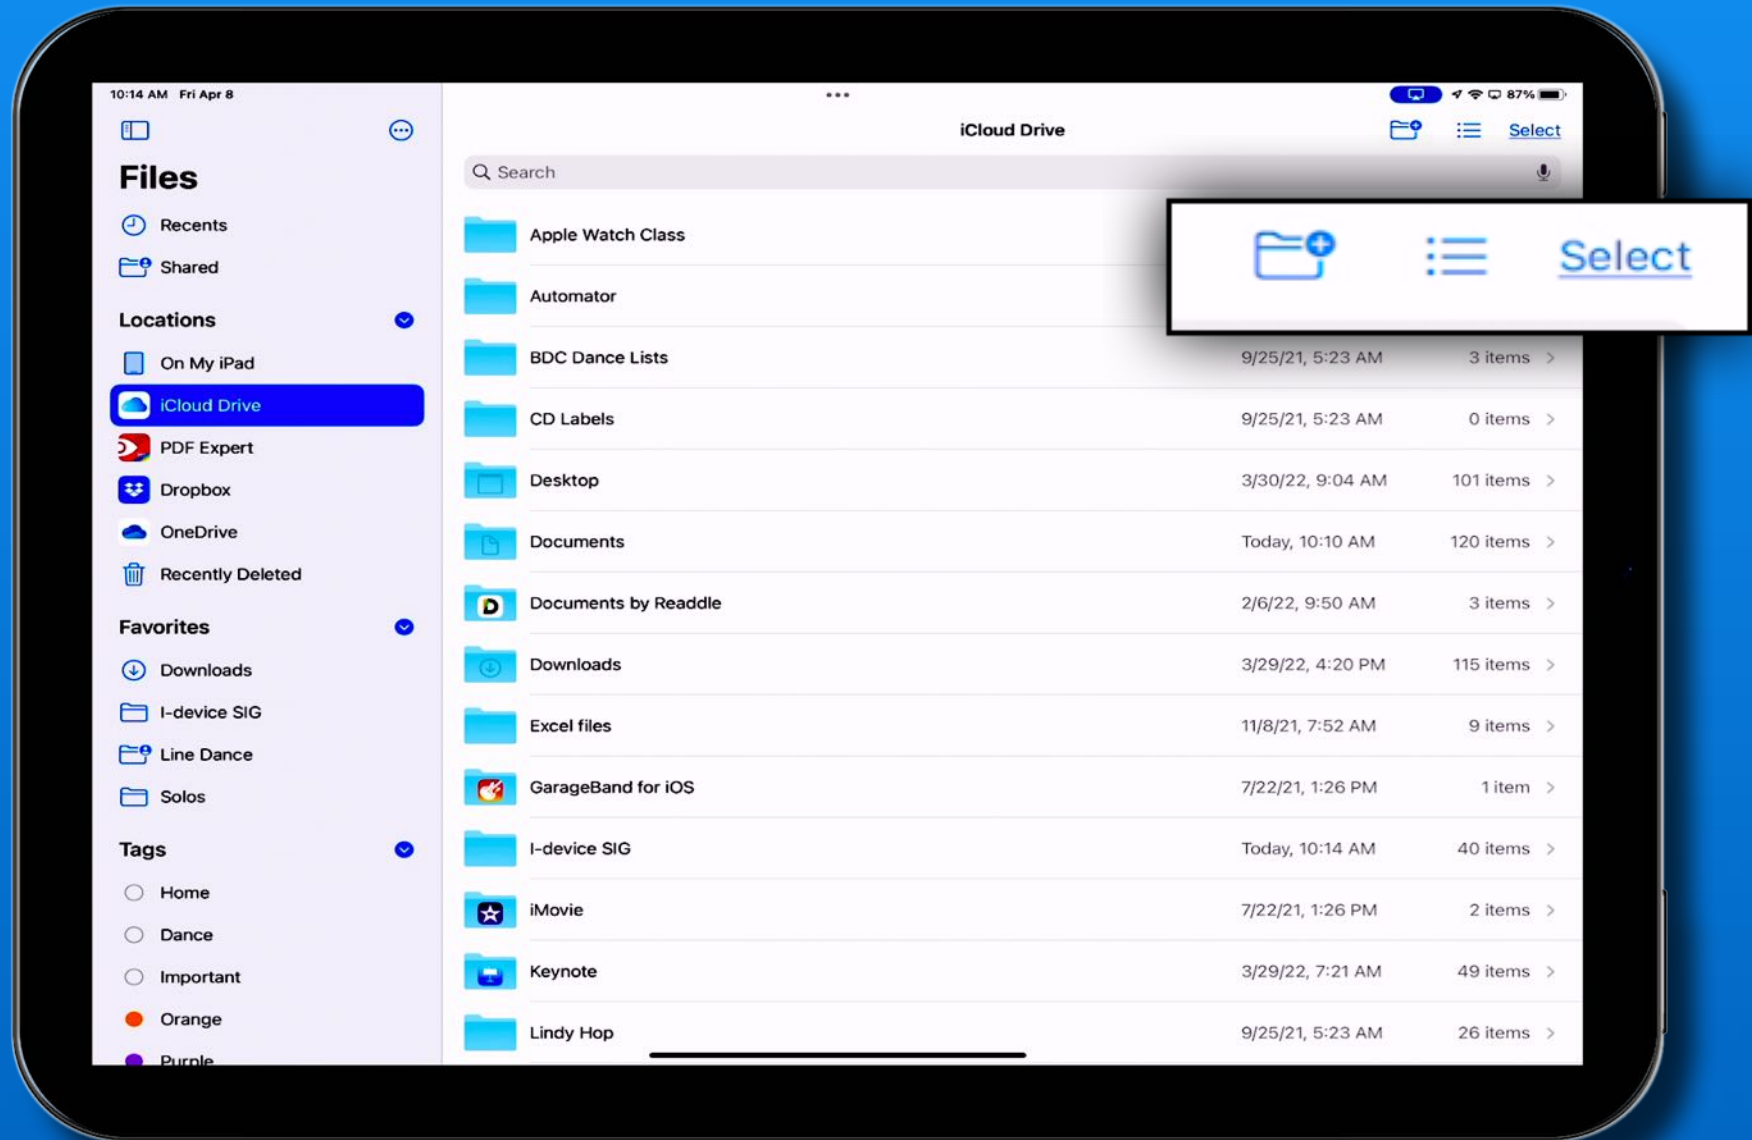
10:14 AM Fri Apr 8

87%

Files

Recents

Shared

Locations

On My iPad

iCloud Drive

PDF Expert

Dropbox

OneDrive

Recently Deleted

Favorites

Downloads

I-device SIG

Line Dance

Solos

Tags

Home

Dance

Important

Orange

Purple

iCloud Drive

Select

Search

Select

| | | |
|---|---|---|
| Apple Watch Class | | |
| Automator | | |
| BDC Dance Lists | 9/25/21, 5:23 AM | 3 items |
| CD Labels | 9/25/21, 5:23 AM | 0 items |
| Desktop | 3/30/22, 9:04 AM | 101 items |
| Documents | Today, 10:10 AM | 120 items |
| Documents by Readdle | 2/6/22, 9:50 AM | 3 items |
| Downloads | 3/29/22, 4:20 PM | 115 items |
| Excel files | 11/8/21, 7:52 AM | 9 items |
| GarageBand for iOS | 7/22/21, 1:26 PM | 1 item |
| I-device SIG | Today, 10:14 AM | 40 items |
| iMovie | 7/22/21, 1:26 PM | 2 items |
| Keynote | 3/29/22, 7:21 AM | 49 items |
| Lindy Hop | 9/25/21, 5:23 AM | 26 items |